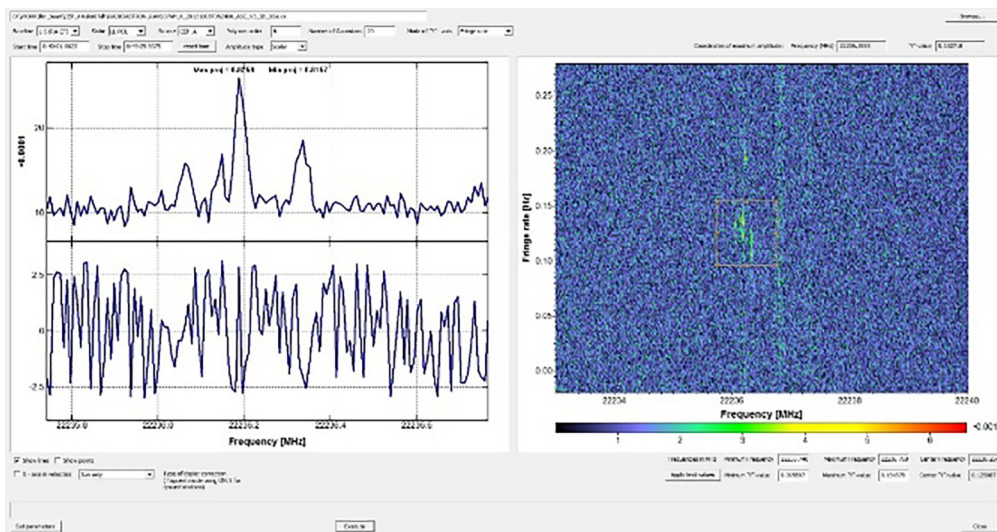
Browse...

Number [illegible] Stoke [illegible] Source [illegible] Polynom order 5 Number of Crossings 20 Mode of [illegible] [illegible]

Start time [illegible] Stop time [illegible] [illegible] Amplitude type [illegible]

Coordinates of maximum amplitude: Frequency [MHz] 22236.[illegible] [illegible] value 0.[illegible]

Max proj = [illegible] Min proj = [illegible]

+8.0081

20

10

2.5

0

-2.5

22235.8 22236.0 22236.2 22236.4 22236.6

Frequency [MHz]

Fringe rate [Hz]

0.25

0.20

0.15

0.10

0.05

0.00

22234 22236 22238 22240

Frequency [MHz]

1 2 3 4 5 6

=0.001

Show lines Show points

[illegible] Sun only

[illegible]

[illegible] Minimum frequency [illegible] Maximum frequency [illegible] Central frequency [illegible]

Apply limit values Minimum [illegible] value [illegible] Maximum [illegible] value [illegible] Center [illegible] value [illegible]

Get parameters

Exit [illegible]

Close